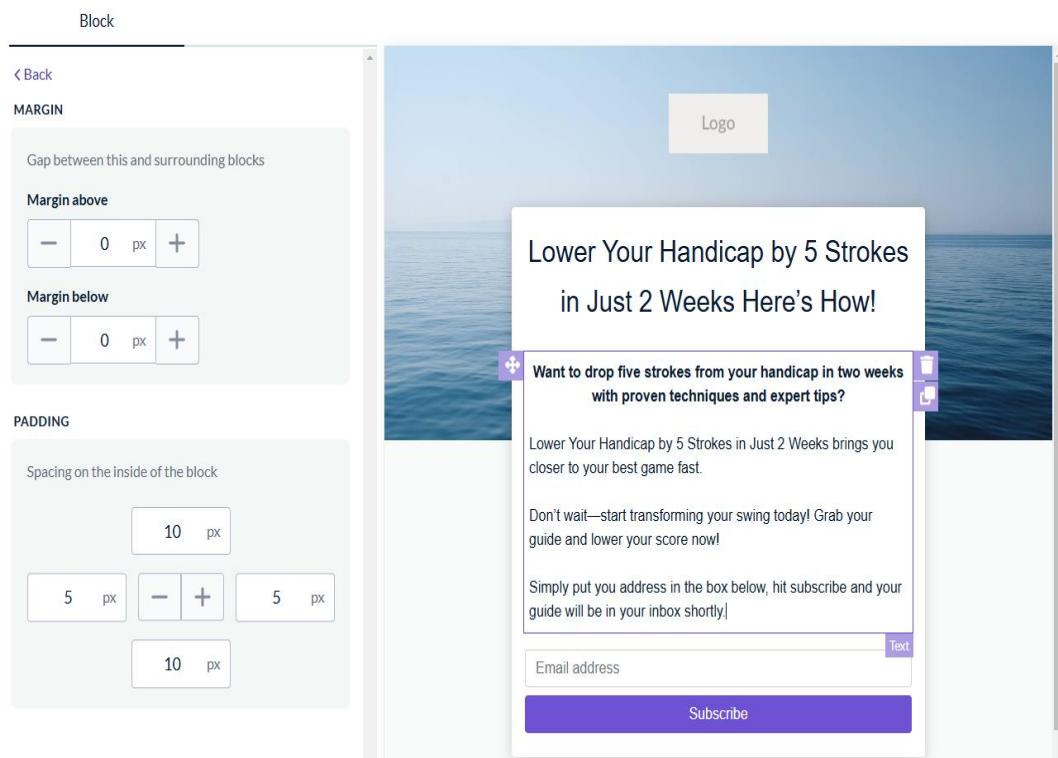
Block

< Back

MARGIN

Gap between this and surrounding blocks

Margin above

— 0 px +

Margin below

— 0 px +

PADDING

Spacing on the inside of the block

10 px

5 px — + 5 px

10 px

Logo

Lower Your Handicap by 5 Strokes in Just 2 Weeks Here's How!

Want to drop five strokes from your handicap in two weeks with proven techniques and expert tips?

Lower Your Handicap by 5 Strokes in Just 2 Weeks brings you closer to your best game fast.

Don't wait—start transforming your swing today! Grab your guide and lower your score now!

Simply put you address in the box below, hit subscribe and your guide will be in your inbox shortly.

Text

Email address

Subscribe